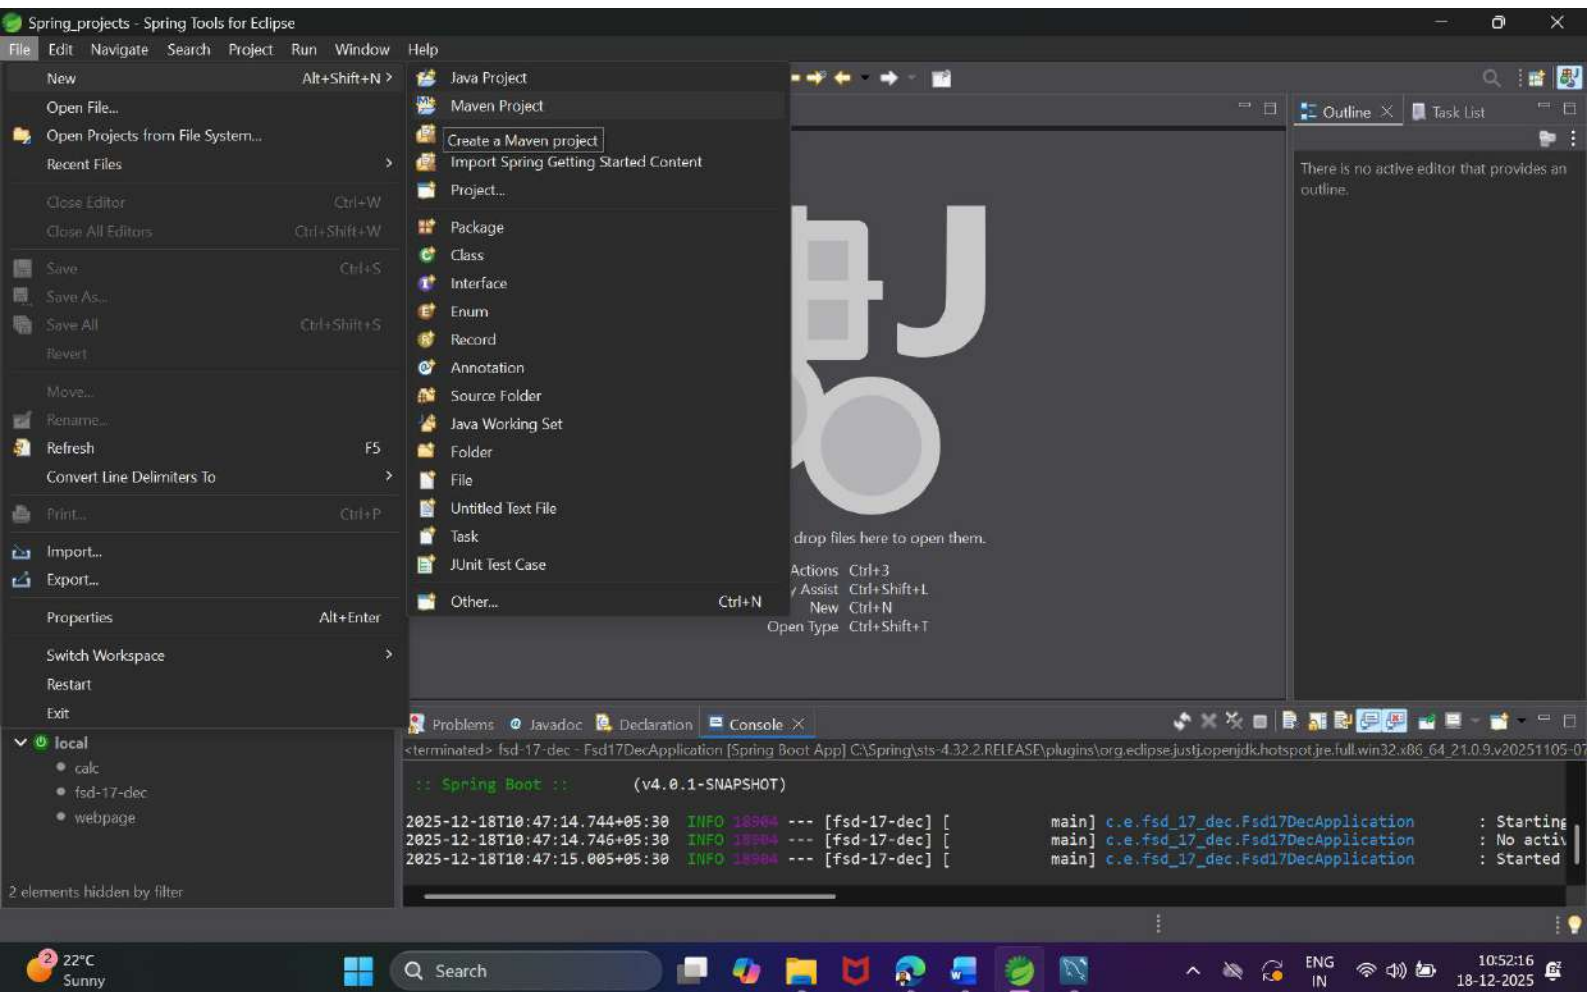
Spring_projects - Spring Tools for Eclipse

File Edit Navigate Search Project Run Window Help

New Alt+Shift+N >
Open File...
Open Projects from File System...
Recent Files >
Close Editor Ctrl+W
Close All Editors Ctrl+Shift+W
Save Ctrl+S
Save As...
Save All Ctrl+Shift+S
Revert
Move...
Rename...
Refresh F5
Convert Line Delimiters To >
Print... Ctrl+P
Import...
Export...
Properties Alt+Enter
Switch Workspace >
Restart
Exit

Java Project
Maven Project
Create a Maven project
Import Spring Getting Started Content
Project...
Package
Class
Interface
Enum
Record
Annotation
Source Folder
Java Working Set
Folder
File
Untitled Text File
Task
JUnit Test Case
Other... Ctrl+N

Outline Task List

There is no active editor that provides an outline.

drop files here to open them.
Actions Ctrl+3
Assist Ctrl+Shift+L
New Ctrl+N
Open Type Ctrl+Shift+T

local
calc
fsd-17-dec
webpage

2 elements hidden by filter

Problems Javadoc Declaration Console

<terminated> fsd-17-dec - Fsd17DecApplication [Spring Boot App] C:\Spring\sts-4.32.2.RELEASE\plugins\org.eclipse.justj.openjdk.hotspot.jre.full.win32.x86_64_21.0.9.v20251105-07

:: Spring Boot :: (v4.0.1-SNAPSHOT)

2025-12-18T10:47:14.744+05:30 INFO 18984 --- [fsd-17-dec] [ main] c.e.fsd_17_dec.Fsd17DecApplication : Starting
2025-12-18T10:47:14.746+05:30 INFO 18984 --- [fsd-17-dec] [ main] c.e.fsd_17_dec.Fsd17DecApplication : No activ
2025-12-18T10:47:15.005+05:30 INFO 18984 --- [fsd-17-dec] [ main] c.e.fsd_17_dec.Fsd17DecApplication : Started

2 22°C Sunny
Search
ENG IN
10:52:16 18-12-2025